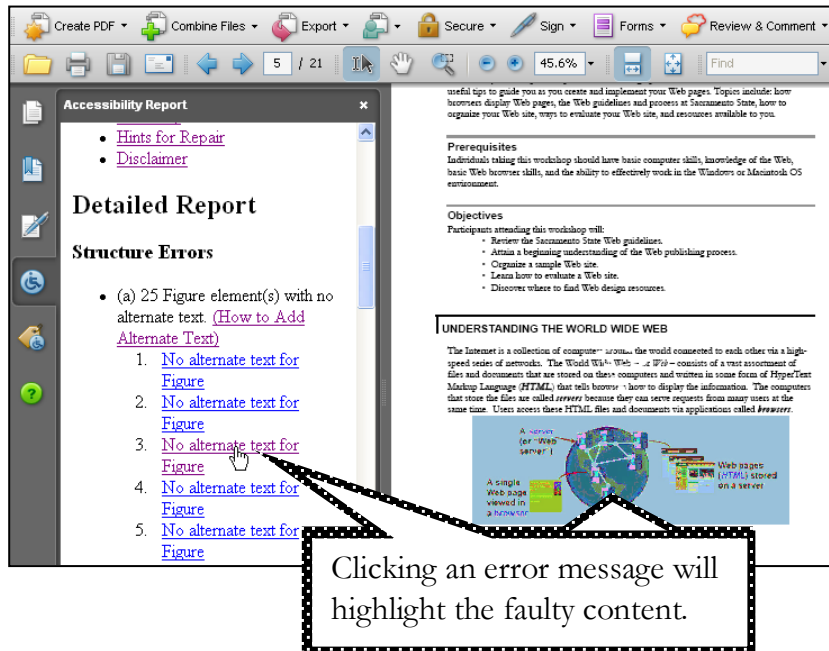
Create PDF ▾ Combine Files ▾ Export ▾ ▾ Secure ▾ Sign ▾ Forms ▾ Review & Comment ▾

5 / 21 45.6% ▾ Find

Accessibility Report ×

- Hints for Repair
- Disclaimer

Detailed Report

Structure Errors

- (a) 25 Figure element(s) with no alternate text. (How to Add Alternate Text)
1. No alternate text for Figure
2. No alternate text for Figure
3. No alternate text for Figure
4. No alternate text for Figure
5. No alternate text for Figure

useful tips to guide you as you create and implement your Web pages. Topics include: how browsers display Web pages, the Web guidelines and process at Sacramento State, how to organize your Web site, ways to evaluate your Web site, and resources available to you.

Prerequisites
Individuals taking this workshop should have basic computer skills, knowledge of the Web, basic Web browser skills, and the ability to effectively work in the Windows or Macintosh OS environment.

Objectives
Participants attending this workshop will:
- Review the Sacramento State Web guidelines.
- Attain a beginning understanding of the Web publishing process.
- Organize a sample Web site.
- Learn how to evaluate a Web site.
- Discover where to find Web design resources.

UNDERSTANDING THE WORLD WIDE WEB

The Internet is a collection of computers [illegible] the world connected to each other via a high-speed series of networks. The World Wide Web – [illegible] Web – consists of a vast assortment of files and documents that are stored on these computers and written in some form of HyperText Markup Language (HTML) that tells browse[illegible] how to display the information. The computers that store the files are called servers because they can serve requests from many users at the same time. Users access these HTML files and documents via applications called browsers.

A server (or Web server)
A single Web page viewed in a browser
Web pages (HTML) stored on a server

Clicking an error message will highlight the faulty content.